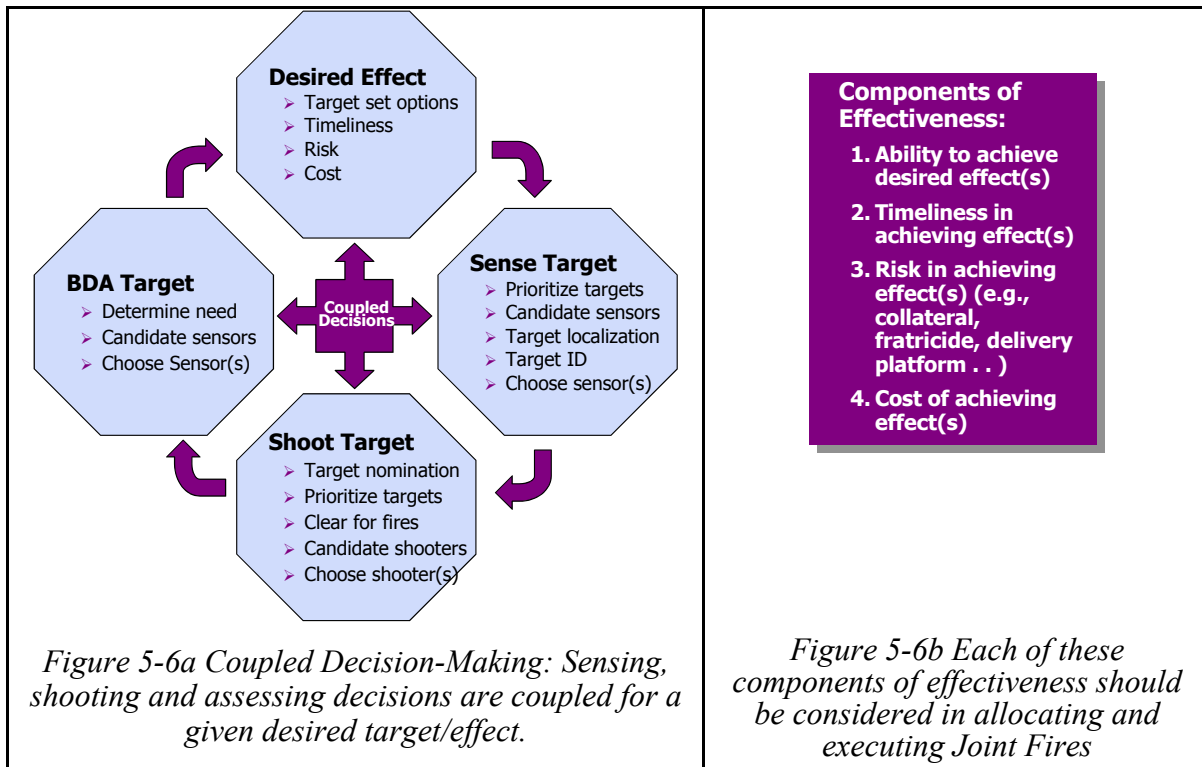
Desired Effect
➤ Target set options
➤ Timeliness
➤ Risk
➤ Cost

Sense Target
➤ Prioritize targets
➤ Candidate sensors
➤ Target localization
➤ Target ID
➤ Choose sensor(s)

Shoot Target
➤ Target nomination
➤ Prioritize targets
➤ Clear for fires
➤ Candidate shooters
➤ Choose shooter(s)

BDA Target
➤ Determine need
➤ Candidate sensors
➤ Choose Sensor(s)

Coupled Decisions

Figure 5-6a Coupled Decision-Making: Sensing, shooting and assessing decisions are coupled for a given desired target/effect.

Components of Effectiveness:
1. Ability to achieve desired effect(s)
2. Timeliness in achieving effect(s)
3. Risk in achieving effect(s) (e.g., collateral, fratricide, delivery platform . . )
4. Cost of achieving effect(s)

Figure 5-6b Each of these components of effectiveness should be considered in allocating and executing Joint Fires